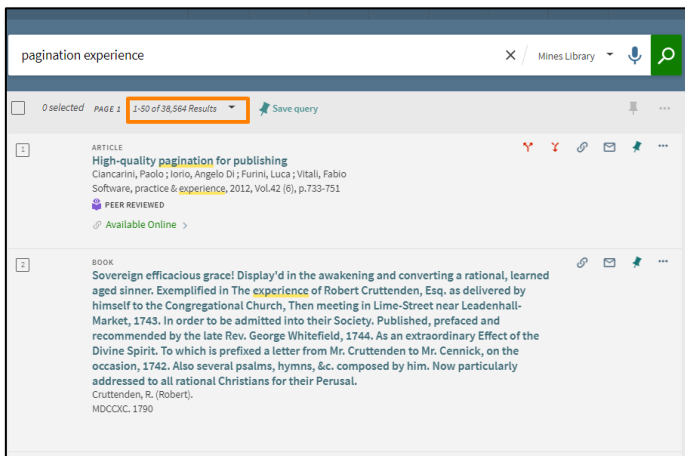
pagination experience

Mines Library

0 selected PAGE 1 1-50 of 38,564 Results

Save query

1

ARTICLE

High-quality pagination for publishing

Ciancarini, Paolo ; Iorio, Angelo Di ; Furini, Luca ; Vitali, Fabio

Software, practice & experience, 2012, Vol.42 (6), p.733-751

PEER REVIEWED

Available Online >

2

BOOK

Sovereign efficacious grace! Display'd in the awakening and converting a rational, learned aged sinner. Exemplified in The experience of Robert Cruttenden, Esq. as delivered by himself to the Congregational Church, Then meeting in Lime-Street near Leadenhall-Market, 1743. In order to be admitted into their Society. Published, prefaced and recommended by the late Rev. George Whitefield, 1744. As an extraordinary Effect of the Divine Spirit. To which is prefixed a letter from Mr. Cruttenden to Mr. Cennick, on the occasion, 1742. Also several psalms, hymns, &c. composed by him. Now particularly addressed to all rational Christians for their Perusal.

Cruttenden, R. (Robert).

MDCCXC. 1790